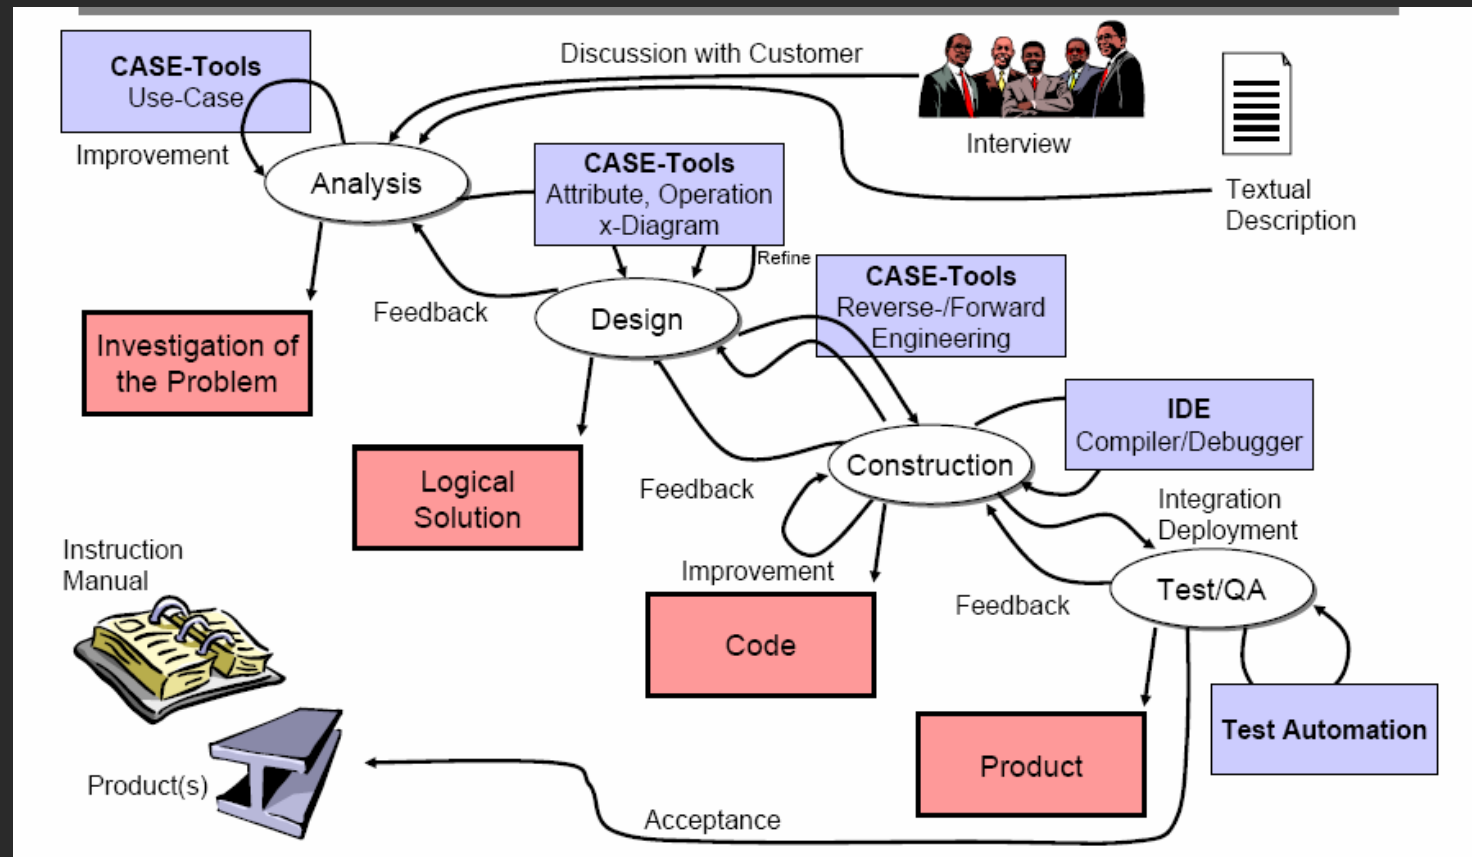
CASE-Tools
Use-Case

Discussion with Customer

Interview

Textual Description

Improvement

Analysis

CASE-Tools
Attribute, Operation
x-Diagram

Refine

Investigation of the Problem

Feedback

Design

CASE-Tools
Reverse-/Forward Engineering

IDE
Compiler/Debugger

Logical Solution

Feedback

Construction

Integration
Deployment

Instruction Manual

Improvement

Code

Feedback

Test/QA

Test Automation

Product

Product(s)

Acceptance